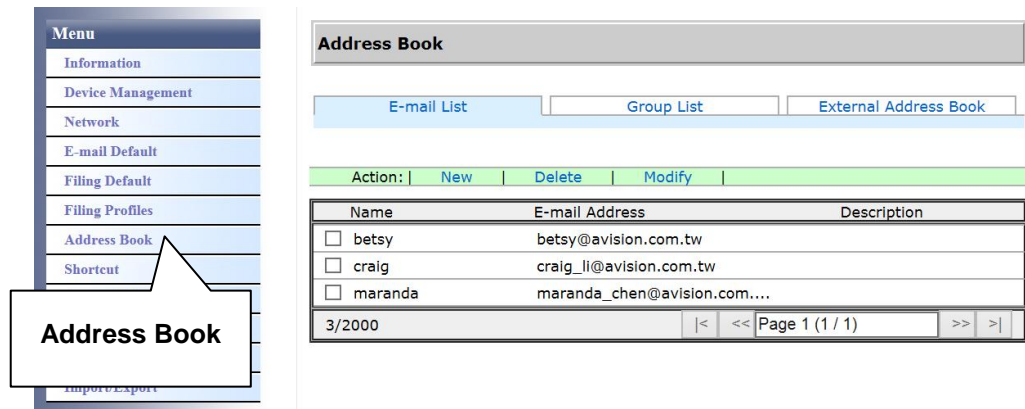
Menu
Information
Device Management
Network
E-mail Default
Filing Default
Filing Profiles
Address Book
Shortcut

Address Book

Import/Export

Address Book

E-mail List | Group List | External Address Book

Action: | New | Delete | Modify |

| | Name | E-mail Address | Description |
|---|---|---|---|
| ☐ | betsy | betsy@avision.com.tw | |
| ☐ | craig | craig_li@avision.com.tw | |
| ☐ | maranda | maranda_chen@avision.com.... | |

3/2000 |< << Page 1 (1 / 1) >> >|